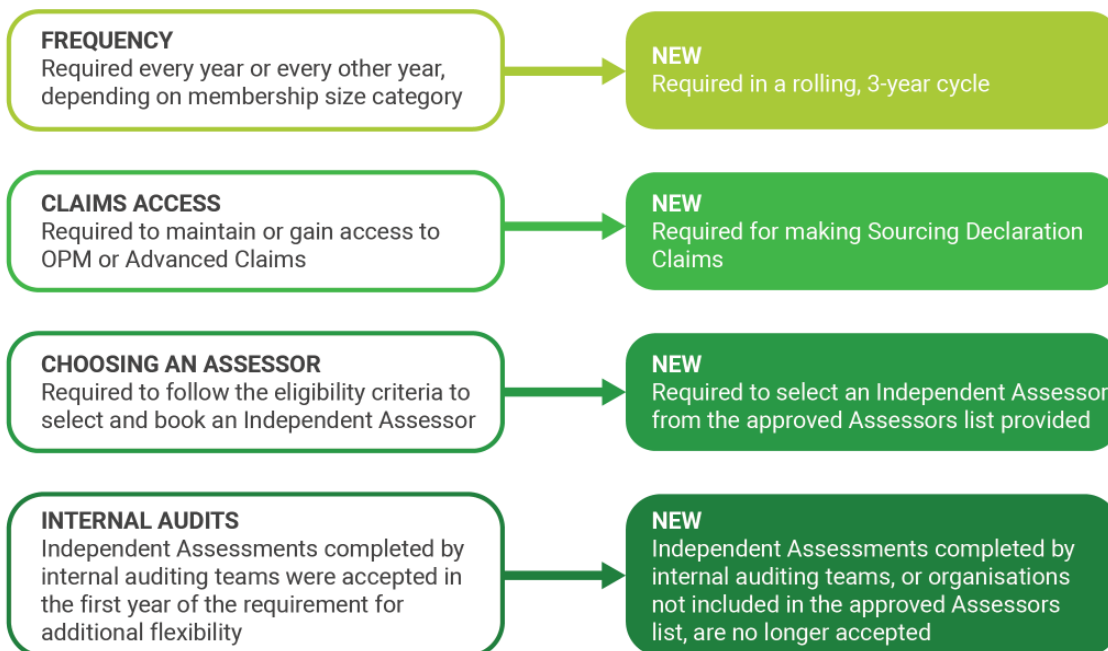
FREQUENCY
Required every year or every other year, depending on membership size category

NEW
Required in a rolling, 3-year cycle

CLAIMS ACCESS
Required to maintain or gain access to OPM or Advanced Claims

NEW
Required for making Sourcing Declaration Claims

CHOOSING AN ASSESSOR
Required to follow the eligibility criteria to select and book an Independent Assessor

NEW
Required to select an Independent Assessor from the approved Assessors list provided

INTERNAL AUDITS
Independent Assessments completed by internal auditing teams were accepted in the first year of the requirement for additional flexibility

NEW
Independent Assessments completed by internal auditing teams, or organisations not included in the approved Assessors list, are no longer accepted